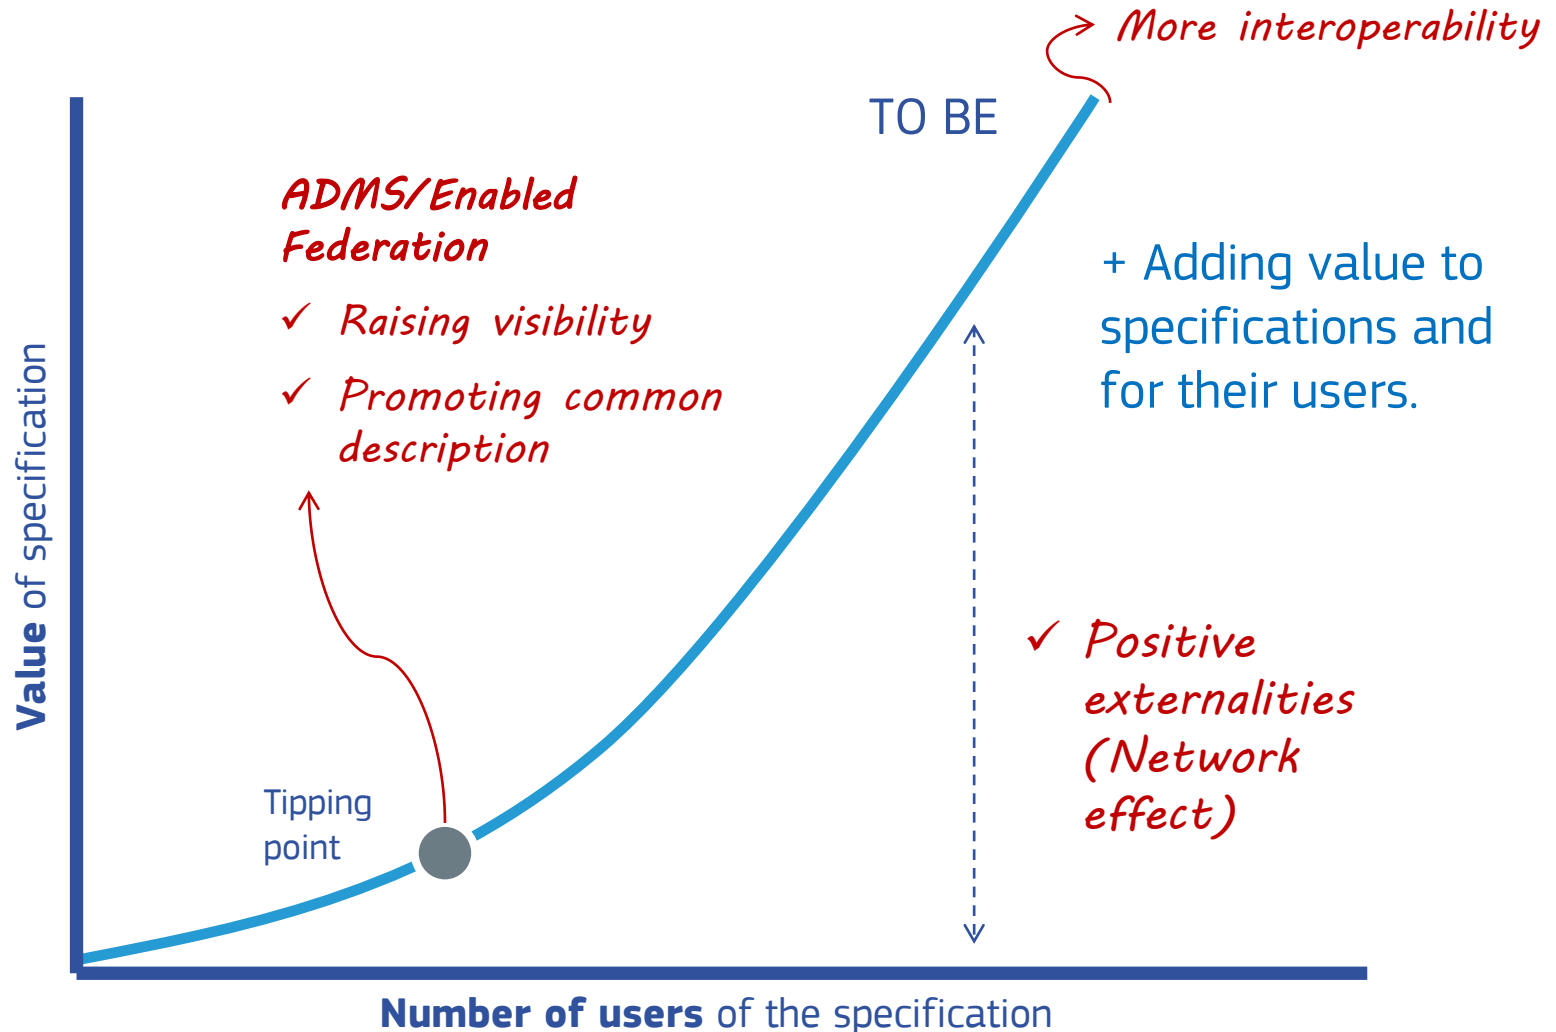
More interoperability

TO BE

ADMS/Enabled Federation

✓ Raising visibility

✓ Promoting common description

+ Adding value to specifications and for their users.

Value of specification

✓ Positive externalities (Network effect)

Tipping point

Number of users of the specification